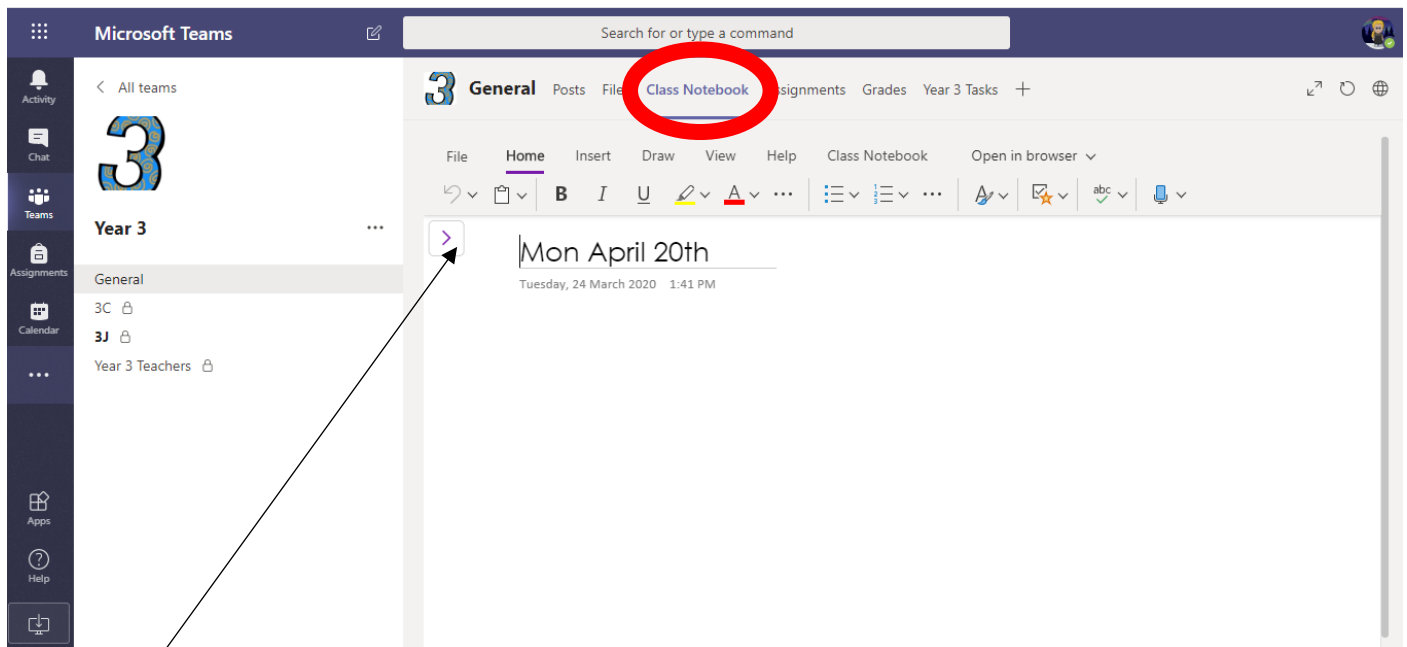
Microsoft Teams

Search for or type a command

Activity

Chat

Teams

Assignments

Calendar

...

Apps

Help

< All teams

3

Year 3 ...

General

3C

3J

Year 3 Teachers

3 General Posts File Class Notebook ssignments Grades Year 3 Tasks +

File Home Insert Draw View Help Class Notebook Open in browser

B I U A ...

abc

>

Mon April 20th

Tuesday, 24 March 2020 1:41 PM